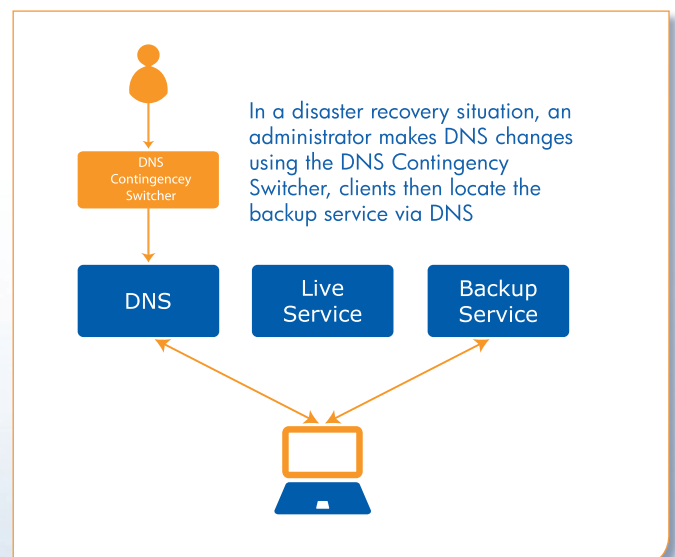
DNS Contingencey Switcher

In a disaster recovery situation, an administrator makes DNS changes using the DNS Contingency Switcher, clients then locate the backup service via DNS

DNS

Live Service

Backup Service